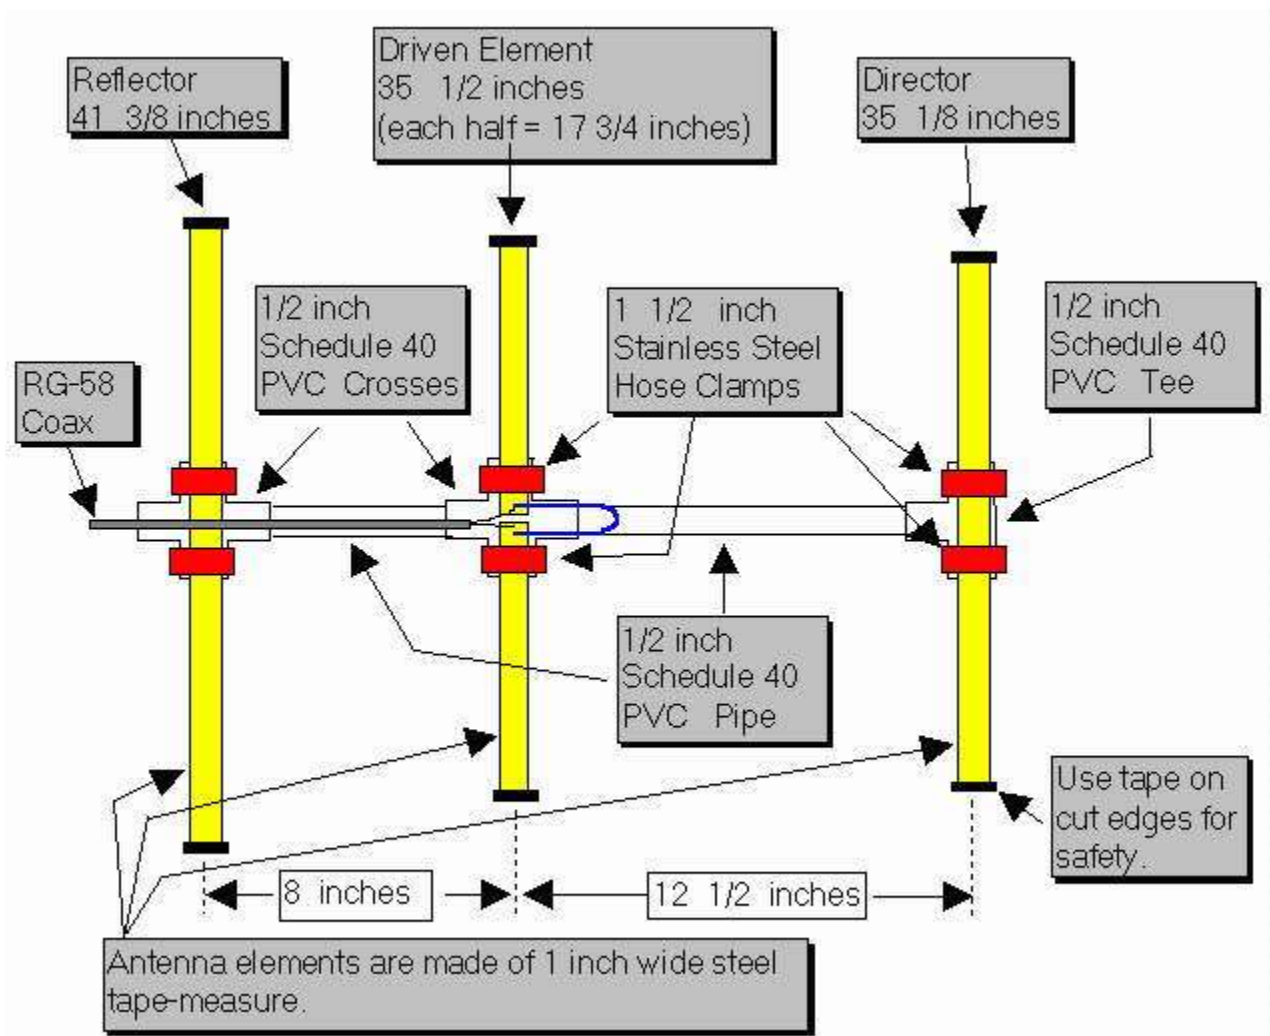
Reflector
41 3/8 inches

Driven Element
35 1/2 inches
(each half = 17 3/4 inches)

Director
35 1/8 inches

1/2 inch
Schedule 40
PVC Crosses

1 1/2 inch
Stainless Steel
Hose Clamps

1/2 inch
Schedule 40
PVC Tee

RG-58
Coax

1/2 inch
Schedule 40
PVC Pipe

Use tape on cut edges for safety.

8 inches

12 1/2 inches

Antenna elements are made of 1 inch wide steel tape-measure.